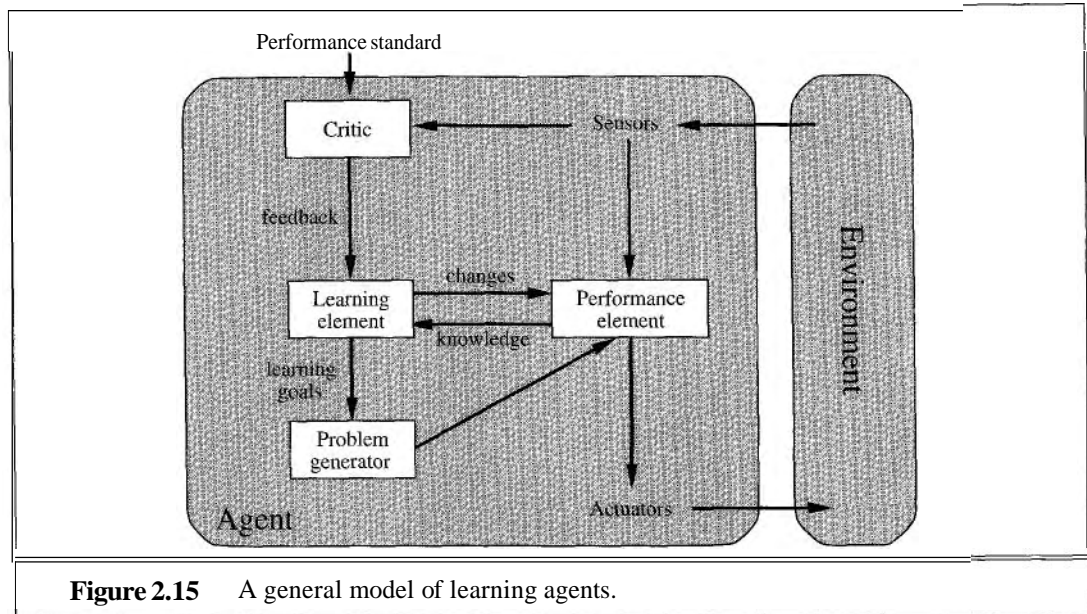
Performance standard

Critic

Sensors

feedback

changes

Learning element

Performance element

knowledge

learning goals

Problem generator

Agent

Actuators

Environment

**Figure 2.15** A general model of learning agents.